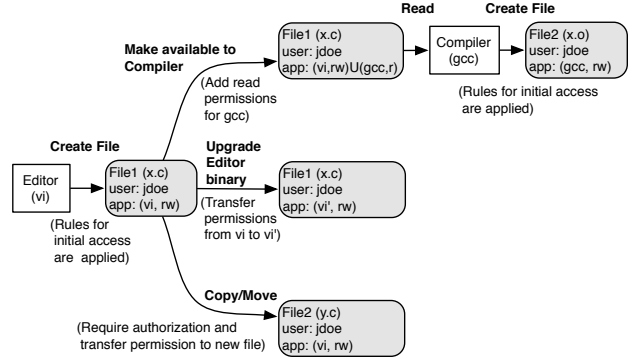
Read

Create File

Make available to Compiler

File1 (x.c)
user: jdoe
app: (vi,rw)U(gcc,r)

Compiler (gcc)

File2 (x.o)
user: jdoe
app: (gcc, rw)

(Add read permissions for gcc)

(Rules for initial access are applied)

Create File

Editor (vi)

File1 (x.c)
user: jdoe
app: (vi, rw)

(Rules for initial access are applied)

Upgrade Editor binary

(Transfer permissions from vi to vi')

File1 (x.c)
user: jdoe
app: (vi', rw)

Copy/Move

(Require authorization and transfer permission to new file)

File2 (y.c)
user: jdoe
app: (vi, rw)